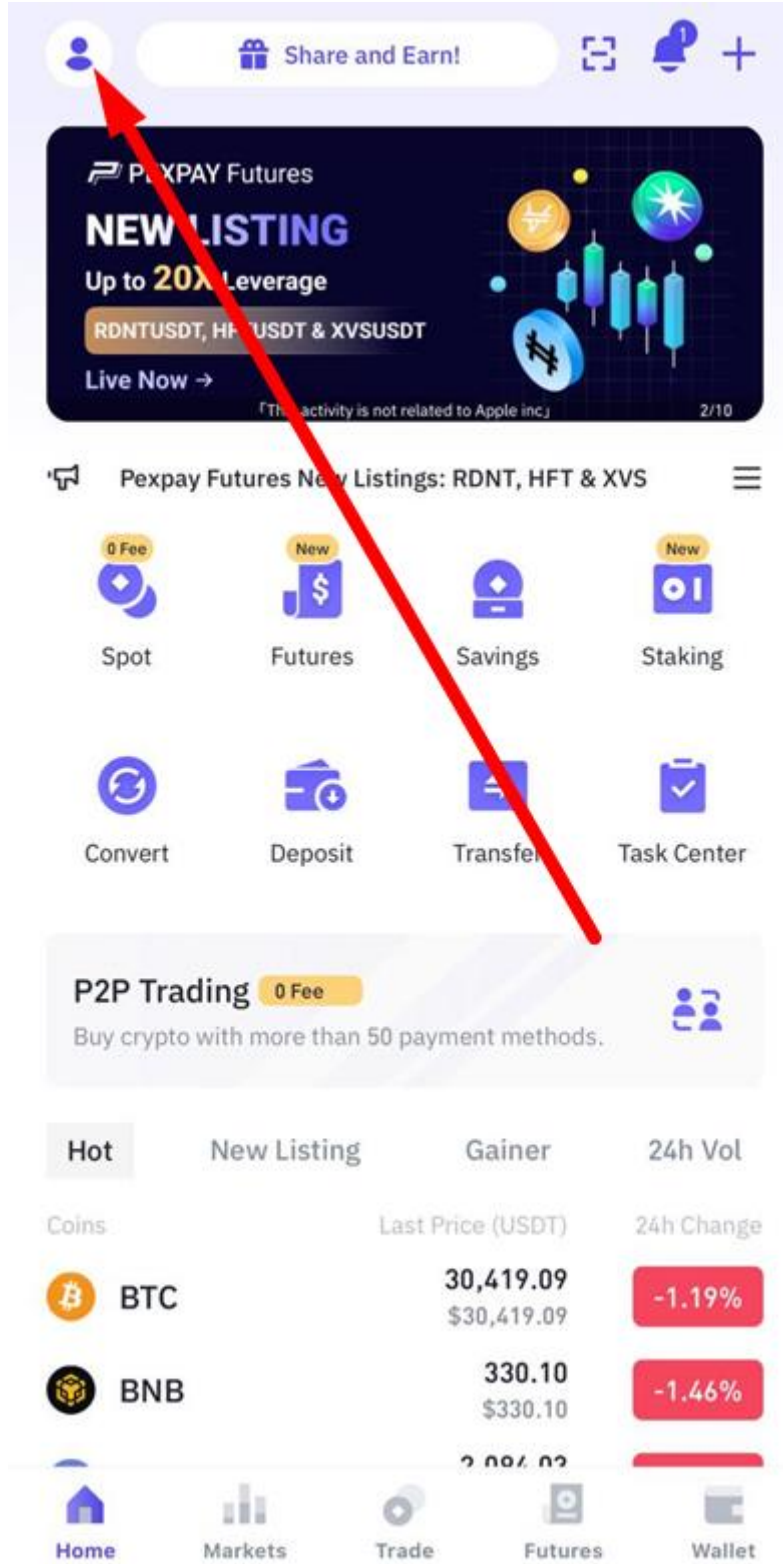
Share and Earn!

1

P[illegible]XPAY Futures
NEW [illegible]ISTING
Up to 20X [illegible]everage
RDNTUSDT, H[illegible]USDT & XVSUSDT
Live Now →
「T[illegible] activity is not related to Apple inc」 2/10

Pexpay Futures Ne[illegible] Listings: RDNT, HFT & XVS

0 Fee
Spot
New
Futures
Savings
New
Staking

Convert
Deposit
Transfe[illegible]
Task Center

P2P Trading 0 Fee
Buy crypto with more than 50 payment methods.

Hot
New Listing
Gainer
24h Vol

| Coins | Last Price (USDT) | 24h Change |
|---|---|---|
| BTC | 30,419.09 $30,419.09 | -1.19% |
| BNB | 330.10 $330.10 | -1.46% |
| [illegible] | 2,09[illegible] | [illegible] |

Home
Markets
Trade
Futures
Wallet